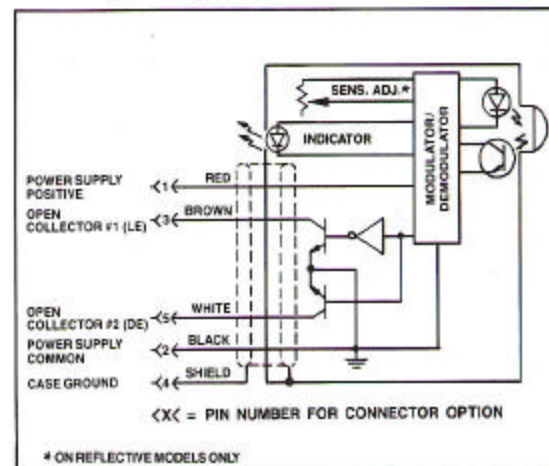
SENS. ADJ.*

INDICATOR

MODULATOR/ DEMODULATOR

POWER SUPPLY POSITIVE
<1< RED

OPEN COLLECTOR #1 (LE)
<3< BROWN

OPEN COLLECTOR #2 (DE)
<5< WHITE

POWER SUPPLY COMMON
<2< BLACK

CASE GROUND
<4< SHIELD

<X< = PIN NUMBER FOR CONNECTOR OPTION

* ON REFLECTIVE MODELS ONLY